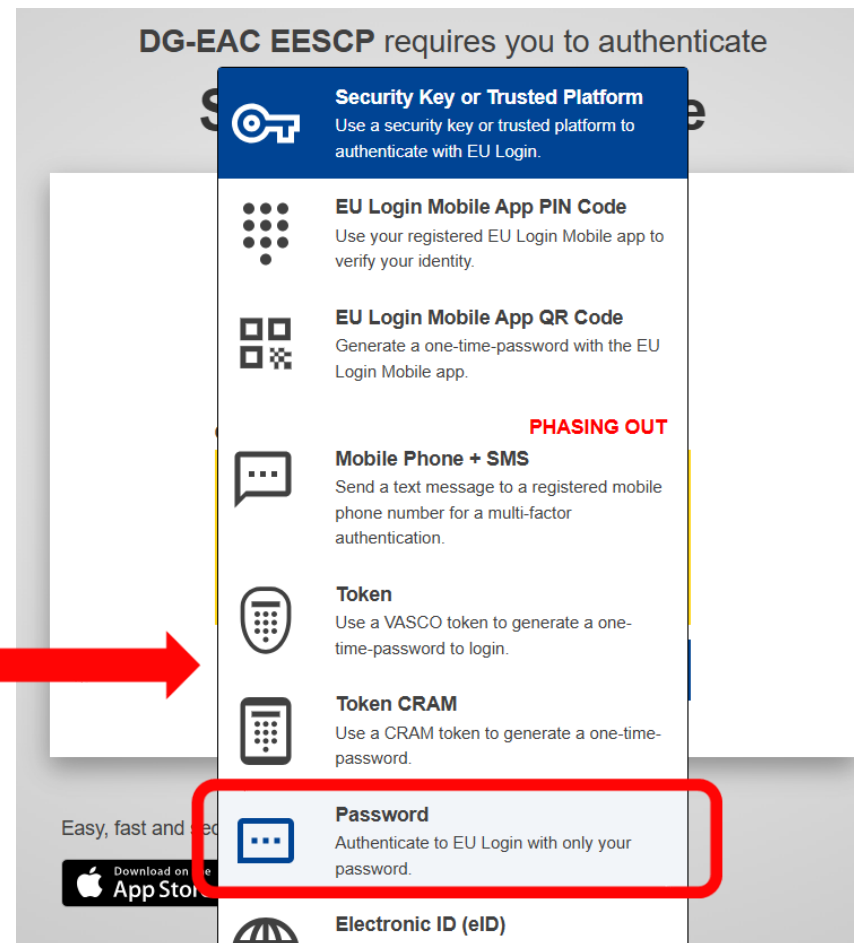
DG-EAC EESCP requires you to authenticate

S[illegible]e

Security Key or Trusted Platform
Use a security key or trusted platform to authenticate with EU Login.

EU Login Mobile App PIN Code
Use your registered EU Login Mobile app to verify your identity.

EU Login Mobile App QR Code
Generate a one-time-password with the EU Login Mobile app.

PHASING OUT

Mobile Phone + SMS
Send a text message to a registered mobile phone number for a multi-factor authentication.

Token
Use a VASCO token to generate a one-time-password to login.

Token CRAM
Use a CRAM token to generate a one-time-password.

Password
Authenticate to EU Login with only your password.

Electronic ID (eID)

Easy, fast and se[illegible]

Download on the App Sto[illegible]